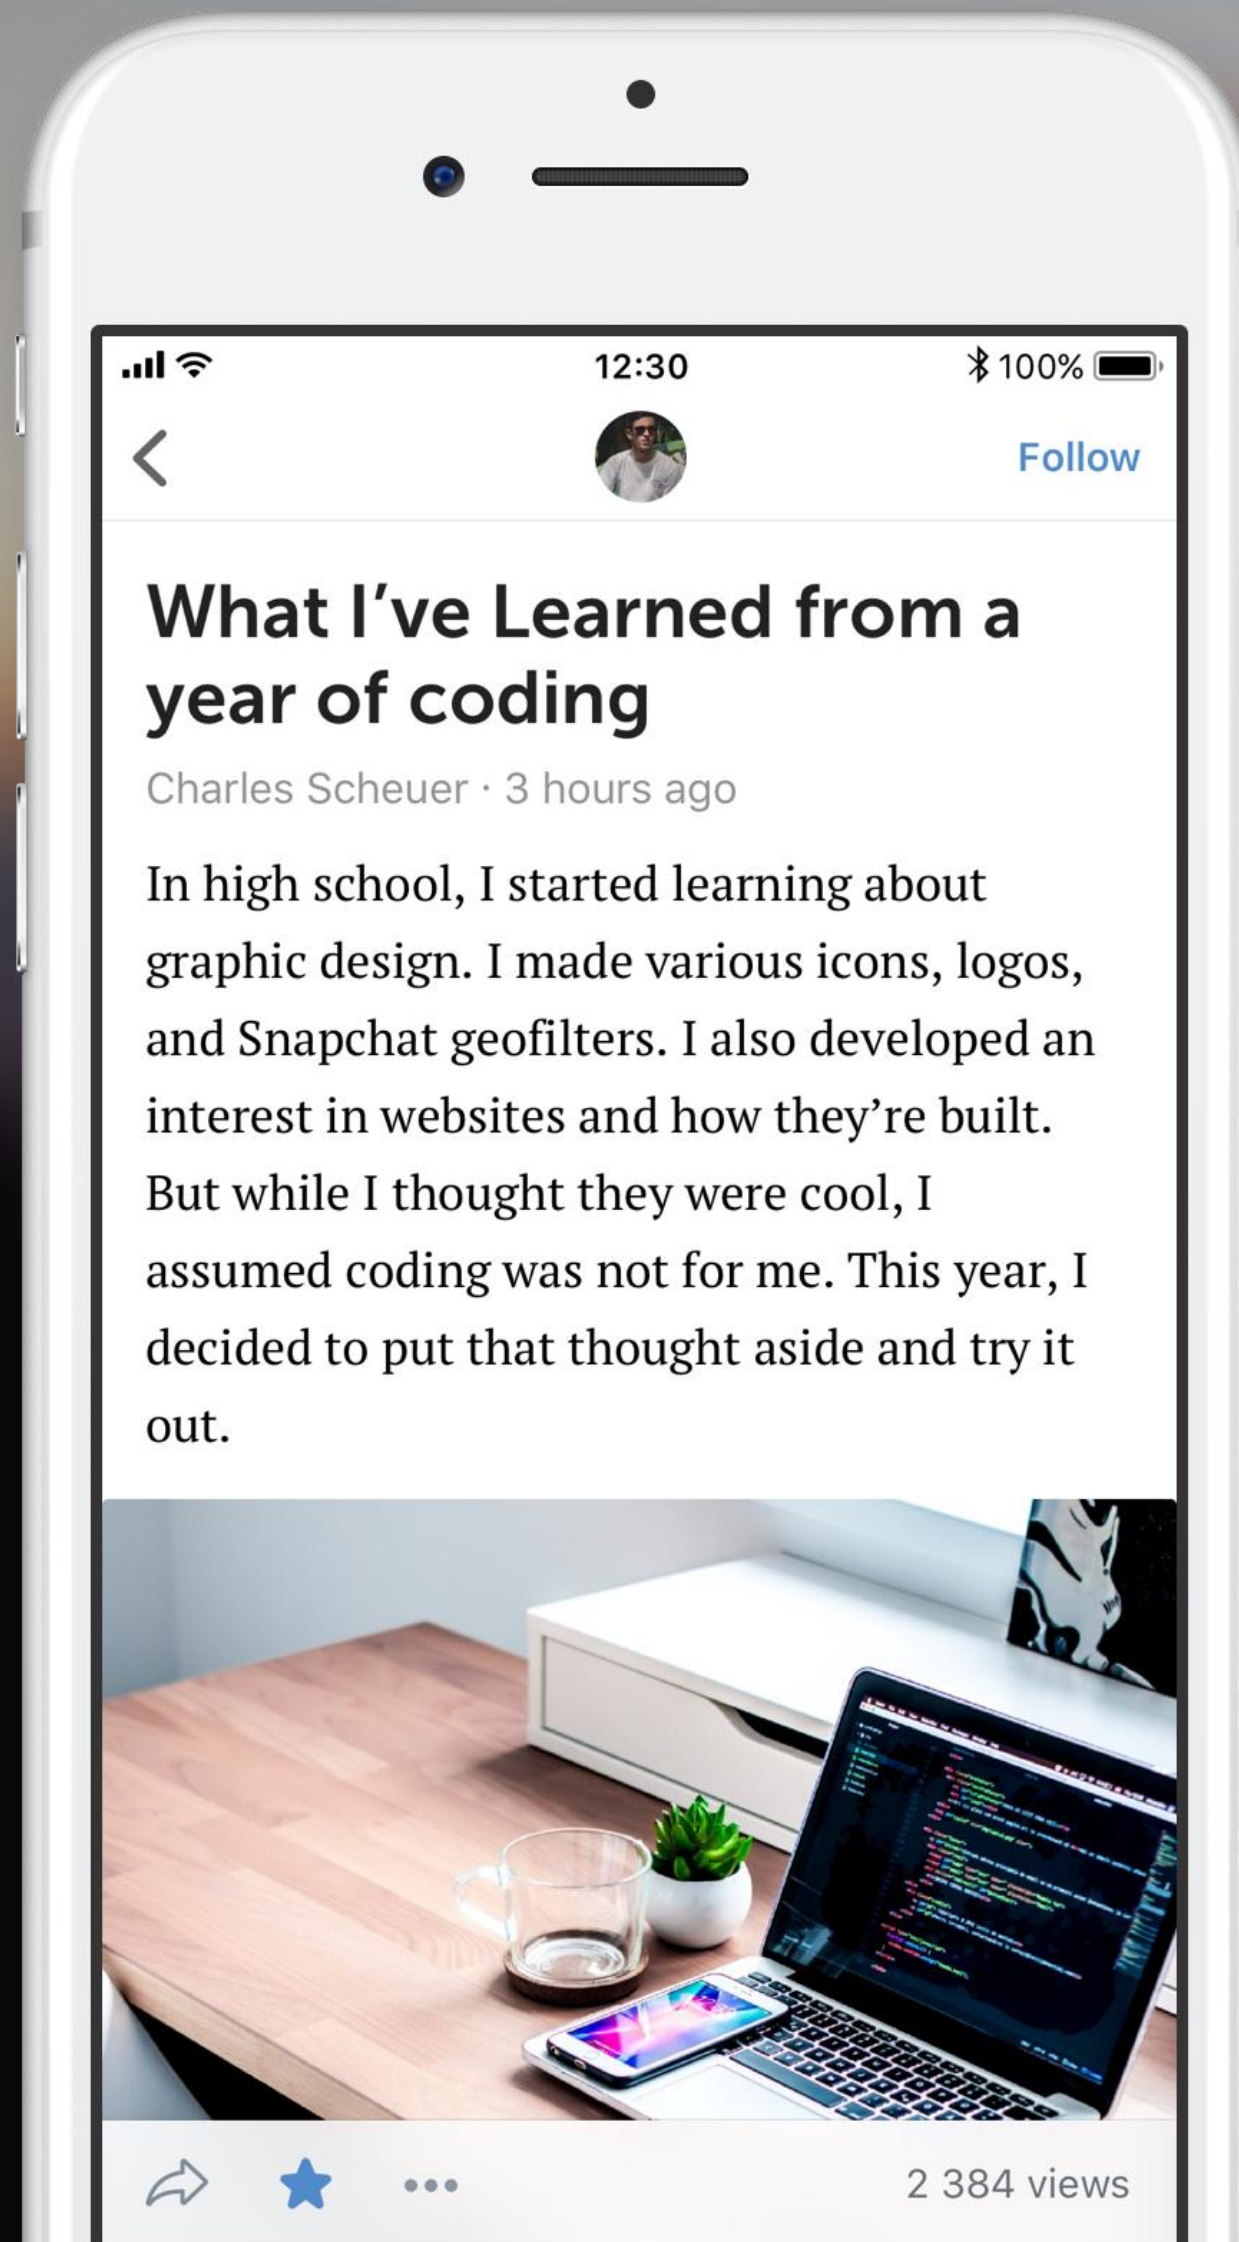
12:30

100%

Follow

What I’ve Learned from a year of coding

Charles Scheuer · 3 hours ago

In high school, I started learning about graphic design. I made various icons, logos, and Snapchat geofilters. I also developed an interest in websites and how they’re built. But while I thought they were cool, I assumed coding was not for me. This year, I decided to put that thought aside and try it out.

2 384 views